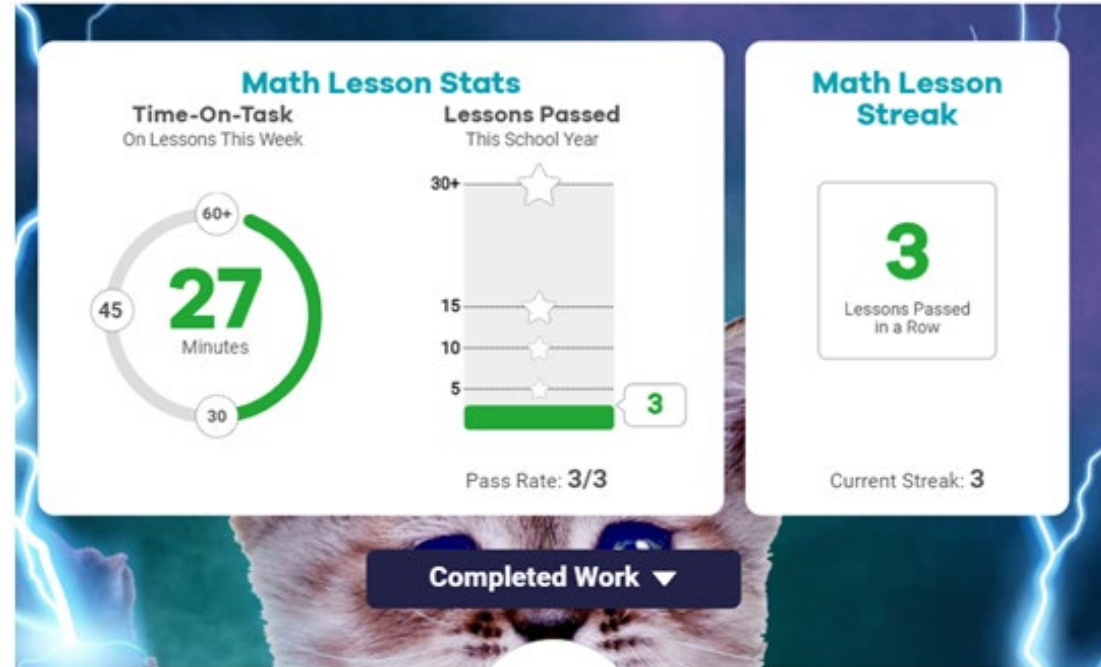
Math Lesson Stats

Time-On-Task
On Lessons This Week

60+
45
27
Minutes
30

Lessons Passed
This School Year

30+
15
10
5
3

Pass Rate: 3/3

Math Lesson Streak

3
Lessons Passed in a Row

Current Streak: 3

Completed Work ▼